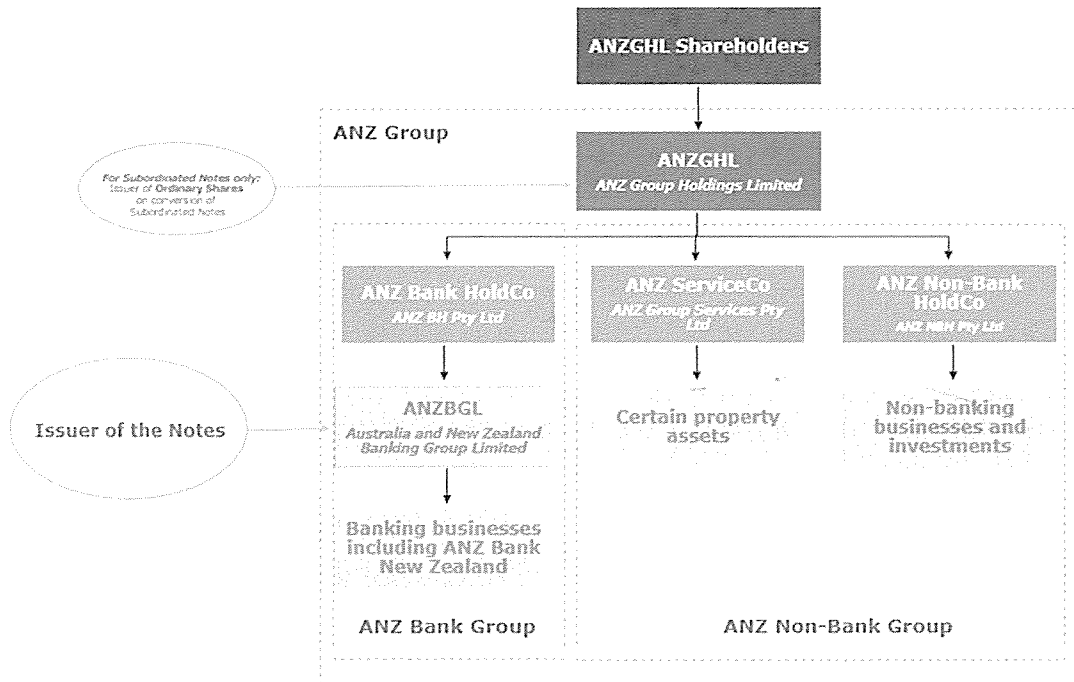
ANZGHL Shareholders

ANZ Group

For Subordinated Notes only: Issuer of Ordinary Shares on conversion of Subordinated Notes

ANZGHL
ANZ Group Holdings Limited

ANZ Bank HoldCo
ANZ BH Pty Ltd

ANZ ServiceCo
ANZ Group Services Pty Ltd

ANZ Non-Bank HoldCo
ANZ NBH Pty Ltd

Issuer of the Notes

ANZBGL
Australia and New Zealand Banking Group Limited

Certain property assets

Non-banking businesses and investments

Banking businesses including ANZ Bank New Zealand

ANZ Bank Group

ANZ Non-Bank Group